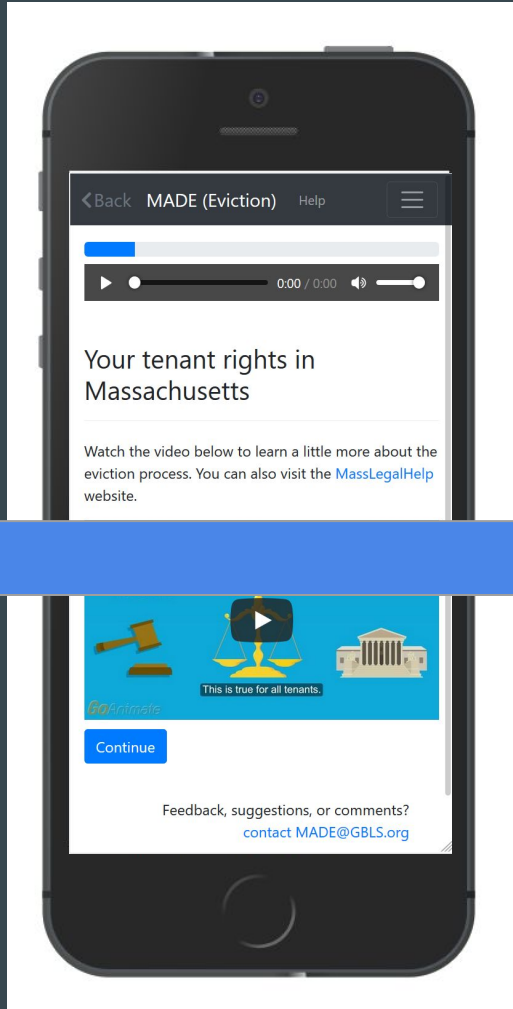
< Back MADE (Eviction) Help

0:00 / 0:00

Your tenant rights in Massachusetts

Watch the video below to learn a little more about the eviction process. You can also visit the MassLegalHelp website.

This is true for all tenants.

GoAnimate

Continue

Feedback, suggestions, or comments?
contact MADE@GBLS.org